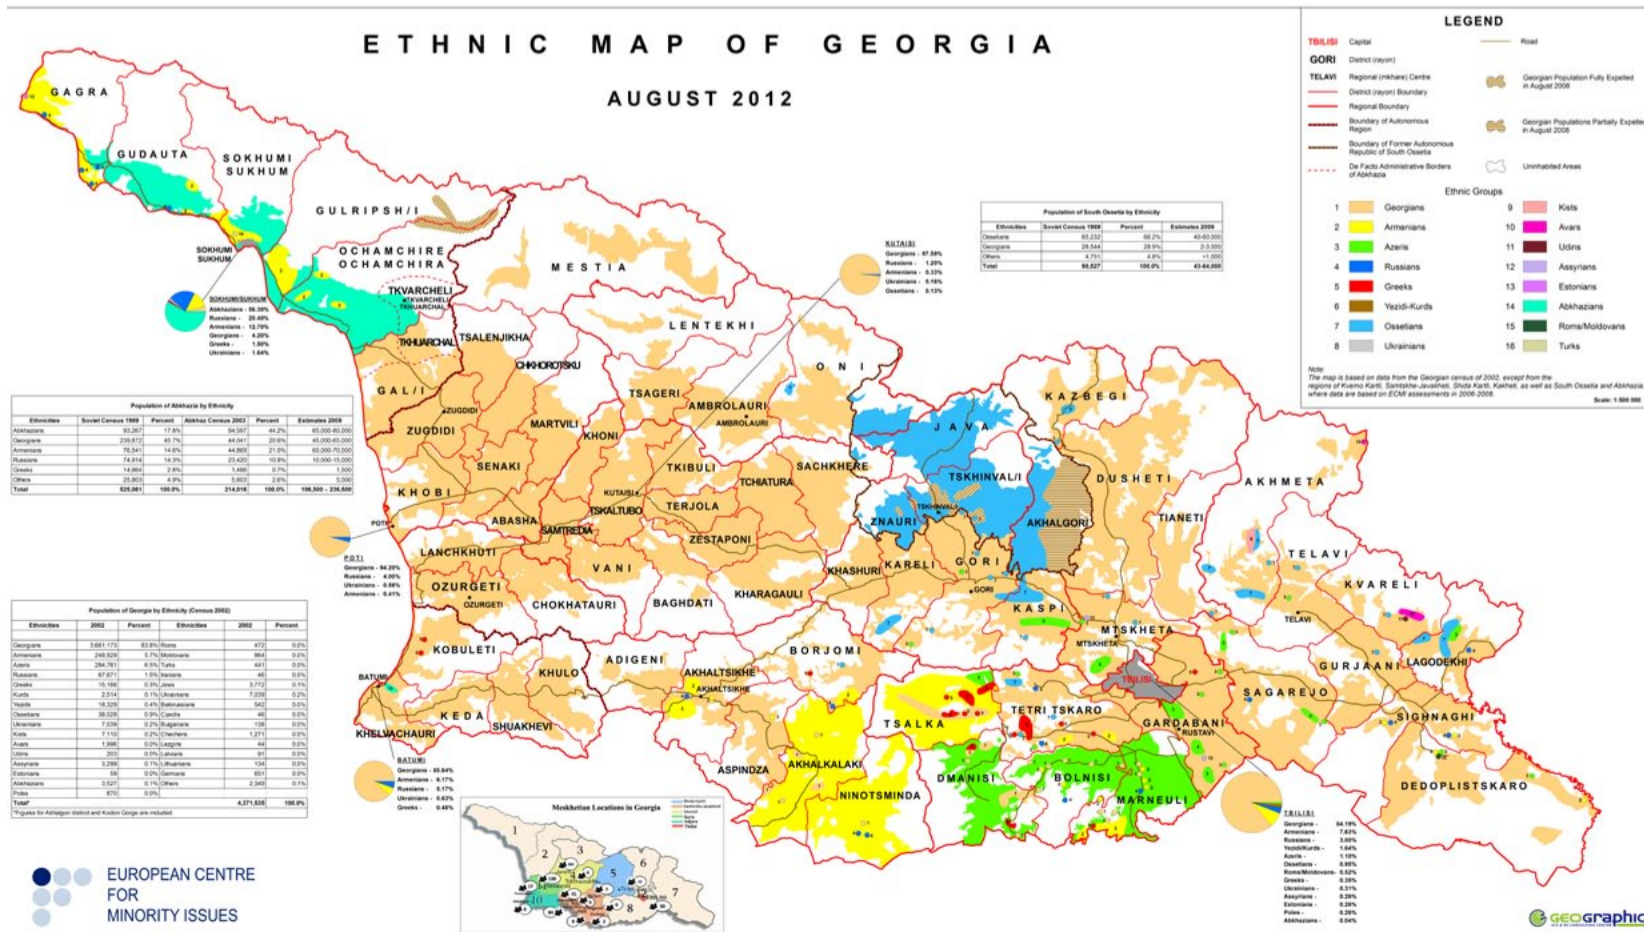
ETHNIC MAP OF GEORGIA

AUGUST 2012

LEGEND

TBILISI Capital
GORI District (rayon)
TELAVI Regional (mkhare) Centre
District (rayon) Boundary
Regional Boundary
Boundary of Autonomous Region
Boundary of Former Autonomous Republic of South Ossetia
De Facto Administrative Borders of Abkhazia
Road
Georgian Population Fully Expelled in August 2008
Georgian Populations Partially Expelled in August 2008
Uninhabited Areas

Ethnic Groups
1 Georgians
2 Armenians
3 Azeris
4 Russians
5 Greeks
6 Yezidi-Kurds
7 Ossetians
8 Ukrainians
9 Kists
10 Avars
11 Udins
12 Assyrians
13 Estonians
14 Abkhazians
15 Roma/Moldovans
16 Turks

Note:
The map is based on data from the Georgian census of 2002, except from the regions of Kvemo Kartli, Samtskhe-Javakheti, Shida Kartli, Kakheti, as well as South Ossetia and Abkhazia, where data are based on ECMI assessments in 2006-2008.

Scale: 1:500 000

GAGRA
GUDAUTA
SOKHUMI SUKHUM
GULRIPSHI
OCHAMCHIRE OCHAMCHIRA
TKVARCHELI TKVARCHELI TKUARCHAL
TKUARCHAL
SOKHUMI SUKHUM
MESTIA
LENTEKHI
TSALENJIKHA
CHKHOROTSKU
GAL/I
ZUGDIDI
ZUGDIDI
MARTVILI
TSAGERI
AMBROLAURI
AMBROLAURI
ONI
KHONI
TKIBULI
SACHKHERE
SENAKI
TCHIATURA
KHOBI
KUTAISI
TSKALTUBO
TERJOLA
ABASHA
SAMTREDIA
ZESTAPONI
POTI
LANCHKHUTI
OZURGETI
OZURGETI
VANI
CHOKHATAURI
BAGHDATI
KHARAGAULI
KHASHURI
KARELI
GORI
GORI
KOBULETI
ADIGENI
AKHALTSIKHE
AKHALTSIKHE
BORJOMI
BATUMI
KHULO
KEDA
SHUAKHEVI
KHELVACHAURI
ASPINDZA
AKHALKALAKI
NINOTSMINDA
TSALKA
DMANISI
TETRI TSKARO
BOLNISI
MARNEULI
GARDABANI
RUSTAVI
TBILISI
MTSKHETA
MTSKHETA
KASPI
JAVA
TSKHINVAL/I
TSKHINVALI
ZNAURI
AKHALGORI
KAZBEGI
DUSHETI
TIANETI
AKHMETA
TELAVI
TELAVI
KVARELI
GURJAANI
LAGODEKHI
SAGAREJO
SIGHNAGHI
DEDOPLISTSKARO

SOKHUMI/SUKHUM
Abkhazians - 58.30%
Russians - 20.40%
Armenians - 12.70%
Georgians - 4.20%
Greeks - 1.50%
Ukrainians - 1.64%

KUTAISI
Georgians - 97.59%
Russians - 1.20%
Armenians - 0.33%
Ukrainians - 0.18%
Ossetians - 0.13%

POTI
Georgians - 94.20%
Russians - 4.00%
Ukrainians - 0.56%
Armenians - 0.41%

BATUMI
Georgians - 85.64%
Armenians - 6.17%
Russians - 5.17%
Ukrainians - 0.83%
Greeks - 0.48%

TBILISI
Georgians - 84.19%
Armenians - 7.63%
Russians - 3.06%
Yezidi/Kurds - 1.04%
Azeris - 1.10%
Ossetians - 0.95%
Roma/Moldovans - 0.52%
Greeks - 0.35%
Ukrainians - 0.31%
Assyrians - 0.26%
Estonians - 0.26%
Poles - 0.26%
Abkhazians - 0.04%

Population of South Ossetia by Ethnicity

| Ethnicities | Soviet Census 1989 | Percent | Estimates 2009 |
|---|---|---|---|
| Ossetians | 65,232 | 66.2% | 40-60,000 |
| Georgians | 28,544 | 28.9% | 2-3,000 |
| Others | 4,751 | 4.8% | <1,000 |
| Total | 98,527 | 100.0% | 43-64,000 |

Population of Abkhazia by Ethnicity

| Ethnicities | Soviet Census 1989 | Percent | Abkhaz Census 2003 | Percent | Estimates 2009 |
|---|---|---|---|---|---|
| Abkhazians | 93,267 | 17.8% | 94,597 | 44.2% | 65,000-80,000 |
| Georgians | 239,872 | 45.7% | 44,041 | 20.6% | 45,000-65,000 |
| Armenians | 76,541 | 14.6% | 44,869 | 21.0% | 60,000-70,000 |
| Russians | 74,914 | 14.3% | 23,420 | 10.9% | 10,000-15,000 |
| Greeks | 14,664 | 2.8% | 1,486 | 0.7% | 1,500 |
| Others | 25,803 | 4.9% | 5,603 | 2.6% | 5,000 |
| Total | 525,061 | 100.0% | 214,016 | 100.0% | 186,500 - 236,500 |

Population of Georgia by Ethnicity (Census 2002)

| Ethnicities | 2002 | Percent | Ethnicities | 2002 | Percent |
|---|---|---|---|---|---|
| Georgians | 3,661,173 | 83.8% | Roma | 472 | 0.0% |
| Armenians | 248,929 | 5.7% | Moldovans | 864 | 0.0% |
| Azeris | 284,761 | 6.5% | Turks | 441 | 0.0% |
| Russians | 67,671 | 1.5% | Iranians | 46 | 0.0% |
| Greeks | 15,166 | 0.3% | Jews | 3,772 | 0.1% |
| Kurds | 2,514 | 0.1% | Ukrainians | 7,039 | 0.2% |
| Yezidis | 18,329 | 0.4% | Belorussians | 542 | 0.0% |
| Ossetians | 38,028 | 0.9% | Czechs | 46 | 0.0% |
| Ukrainians | 7,039 | 0.2% | Bulgarians | 136 | 0.0% |
| Kists | 7,110 | 0.2% | Chechens | 1,271 | 0.0% |
| Avars | 1,996 | 0.0% | Lezgins | 44 | 0.0% |
| Udins | 203 | 0.0% | Latvians | 91 | 0.0% |
| Assyrians | 3,299 | 0.1% | Lithuanians | 134 | 0.0% |
| Estonians | 59 | 0.0% | Germans | 651 | 0.0% |
| Abkhazians | 3,527 | 0.1% | Others | 2,349 | 0.1% |
| Poles | 870 | 0.0% | | | |
| Total* | | | | 4,371,535 | 100.0% |

*Figures for Akhalgori district and Kodori Gorge are included.

Meskhetian Locations in Georgia

EUROPEAN CENTRE FOR MINORITY ISSUES

GEOGraphic